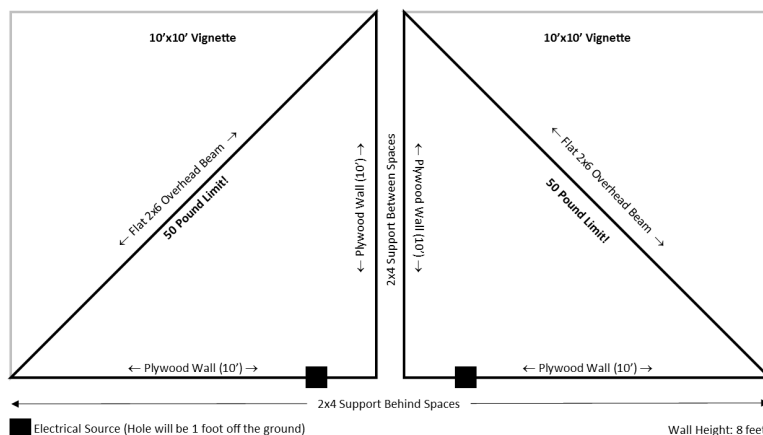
10'x10' Vignette

← Flat 2x6 Overhead Beam →

50 Pound Limit!

← Plywood Wall (10') →

← Plywood Wall (10') →

2x4 Support Between Spaces

10'x10' Vignette

← Plywood Wall (10') →

← Flat 2x6 Overhead Beam →

50 Pound Limit!

← Plywood Wall (10') →

← 2x4 Support Behind Spaces →

Electrical Source (Hole will be 1 foot off the ground)

Wall Height: 8 feet